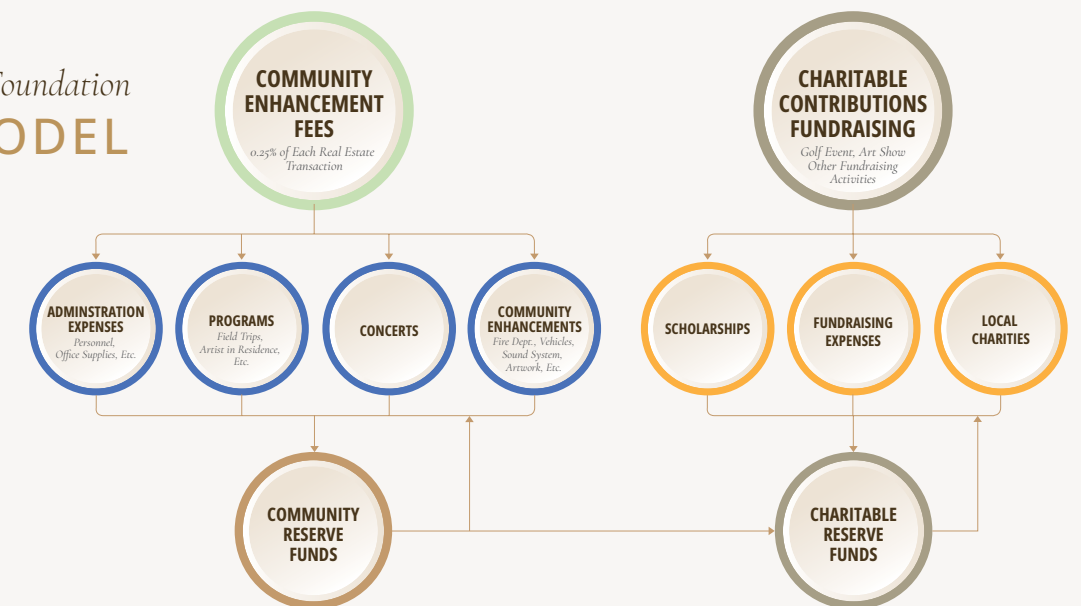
oundation
ODEL

COMMUNITY ENHANCEMENT FEES
0.25% of Each Real Estate Transaction

CHARITABLE CONTRIBUTIONS FUNDRAISING
Golf Event, Art Show Other Fundraising Activities

ADMINSTRATION EXPENSES
Personnel, Office Supplies, Etc.

PROGRAMS
Field Trips, Artist in Residence, Etc.

CONCERTS

COMMUNITY ENHANCEMENTS
Fire Dept., Vehicles, Sound System, Artwork, Etc.

SCHOLARSHIPS

FUNDRAISING EXPENSES

LOCAL CHARITIES

COMMUNITY RESERVE FUNDS

CHARITABLE RESERVE FUNDS